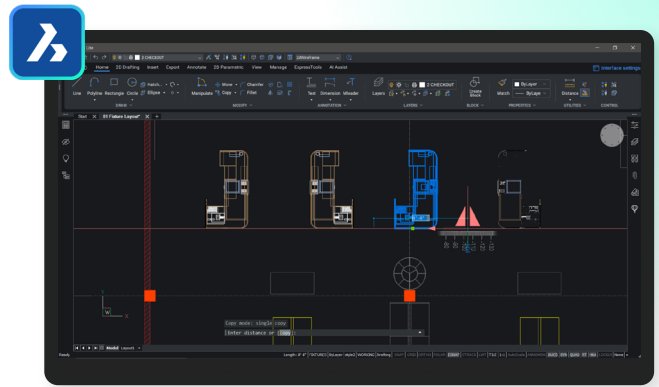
Home 2D Drafting Insert Export Annotate 2D Parametric View Manage ExpressTools AI Assist
Interface settings
2 CHECKOUT
2dWireframe
Line Polyline Rectangle Circle Hatch Ellipse
DRAW
Manipulate Move Copy Chamfer Fillet
MODIFY
Text Dimension Mleader
ANNOTATION
Layers
2 CHECKOUT
LAYERS
Create Block
BLOCK
Match
ByLayer
ByLayer
PROPERTIES
Distance
UTILITIES
CONTROL
Start
01 Fixture Layout*
Copy mode: single copy
Enter distance or
Model
Ready